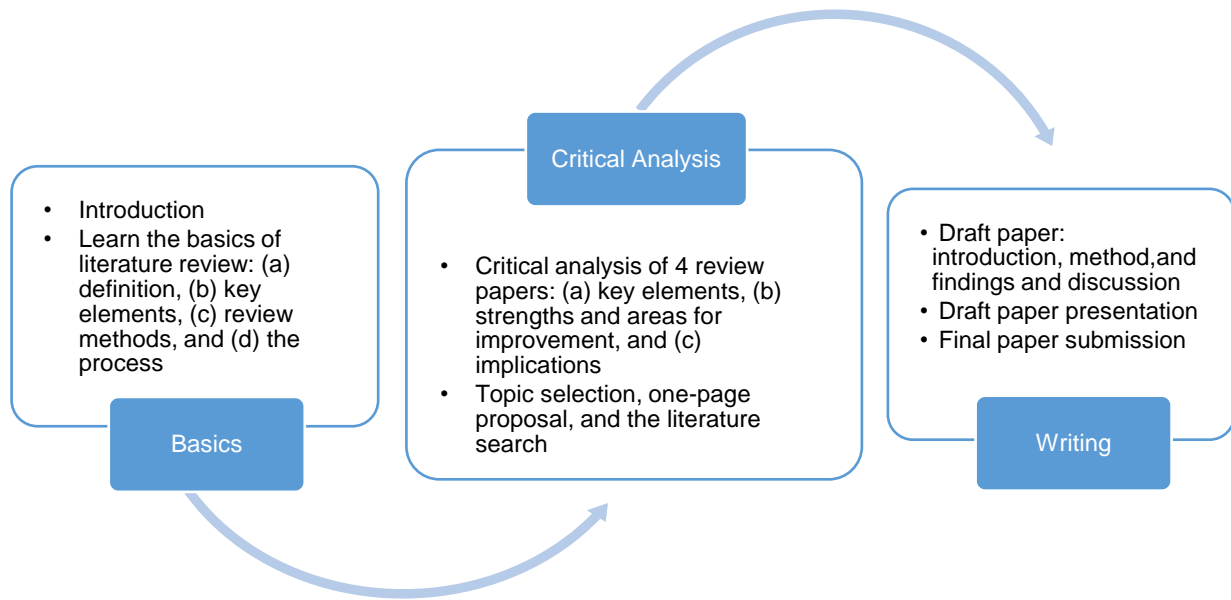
• Introduction
• Learn the basics of literature review: (a) definition, (b) key elements, (c) review methods, and (d) the process

Basics

Critical Analysis

• Critical analysis of 4 review papers: (a) key elements, (b) strengths and areas for improvement, and (c) implications
• Topic selection, one-page proposal, and the literature search

• Draft paper: introduction, method,and findings and discussion
• Draft paper presentation
• Final paper submission

Writing